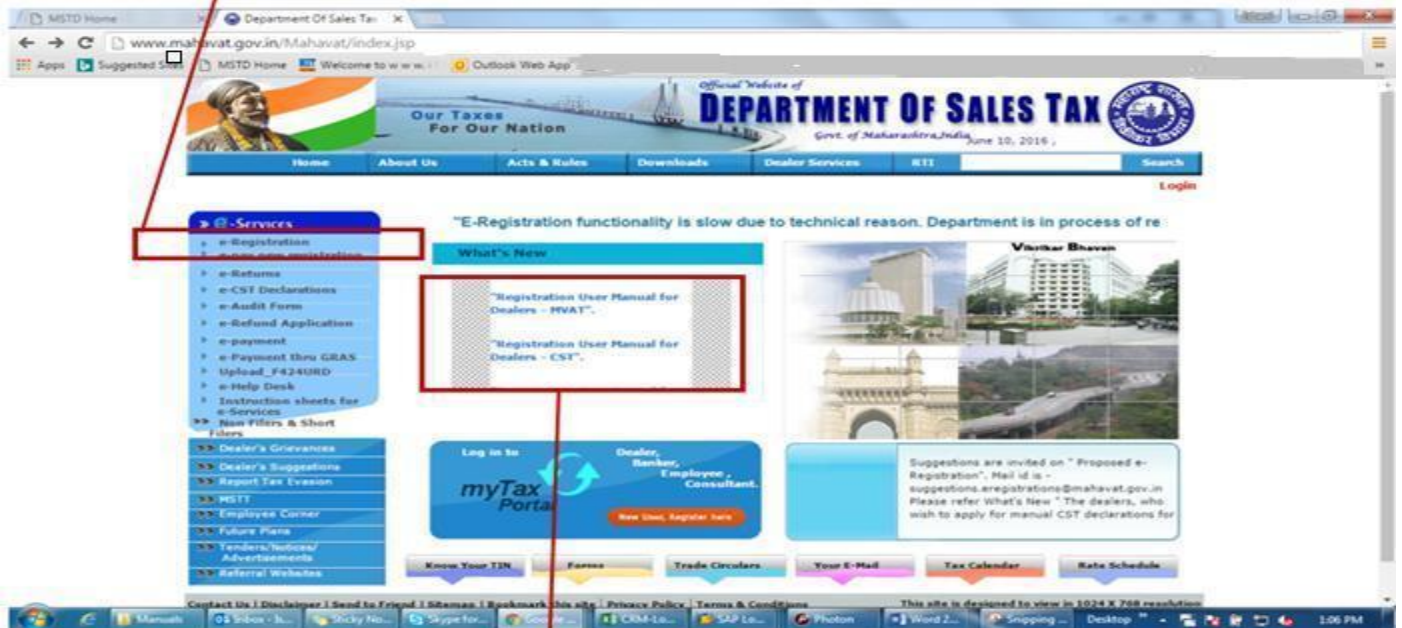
MSTD Home | Department Of Sales Tax

www.mahavat.gov.in/Mahavat/index.jsp

Apps | Suggested Sites | MSTD Home | Welcome to w w w. | Outlook Web App

Our Taxes For Our Nation

Official Website of DEPARTMENT OF SALES TAX

Govt. of Maharashtra,India June 10, 2016 ,

Home | About Us | Acts & Rules | Downloads | Dealer Services | RTI | Search

Login

» e-Services
e-Registration
e-pay new registration
e-Returns
e-CST Declarations
e-Audit Form
e-Refund Application
e-payment
e-Payment thru GRAS
Upload_F424URD
e-Help Desk
Instruction sheets for e-Services
Non Filers & Short Filers

Dealer's Grievances
Dealer's Suggestions
Report Tax Evasion
MSTT
Employee Corner
Future Plans
Tenders/Notices/ Advertisements
Referral Websites

"E-Registration functionality is slow due to technical reason. Department is in process of re

What's New

"Registration User Manual for Dealers - MVAT".

"Registration User Manual for Dealers - CST".

Vikrikar Bhavan

Log in to Dealer, Banker, Employee , Consultant.

myTax Portal

New User, Register here

Suggestions are invited on " Proposed e-Registration". Mail id is - suggestions.eregistrations@mahavat.gov.in Please refer What's New " The dealers, who wish to apply for manual CST declarations for

Know Your TIN | Forms | Trade Circulars | Your E-Mail | Tax Calendar | Rate Schedule

Contact Us | Disclaimer | Send to Friend | Sitemap | Bookmark this site | Privacy Policy | Terms & Conditions

This site is designed to view in 1024 X 768 resolution

Manuals | Inbox - ls... | Sticky No... | Skype for... | Google ... | CRM-Lo... | SAP Lo... | Photon | Word 2... | Snipping ... | Desktop | 1:06 PM